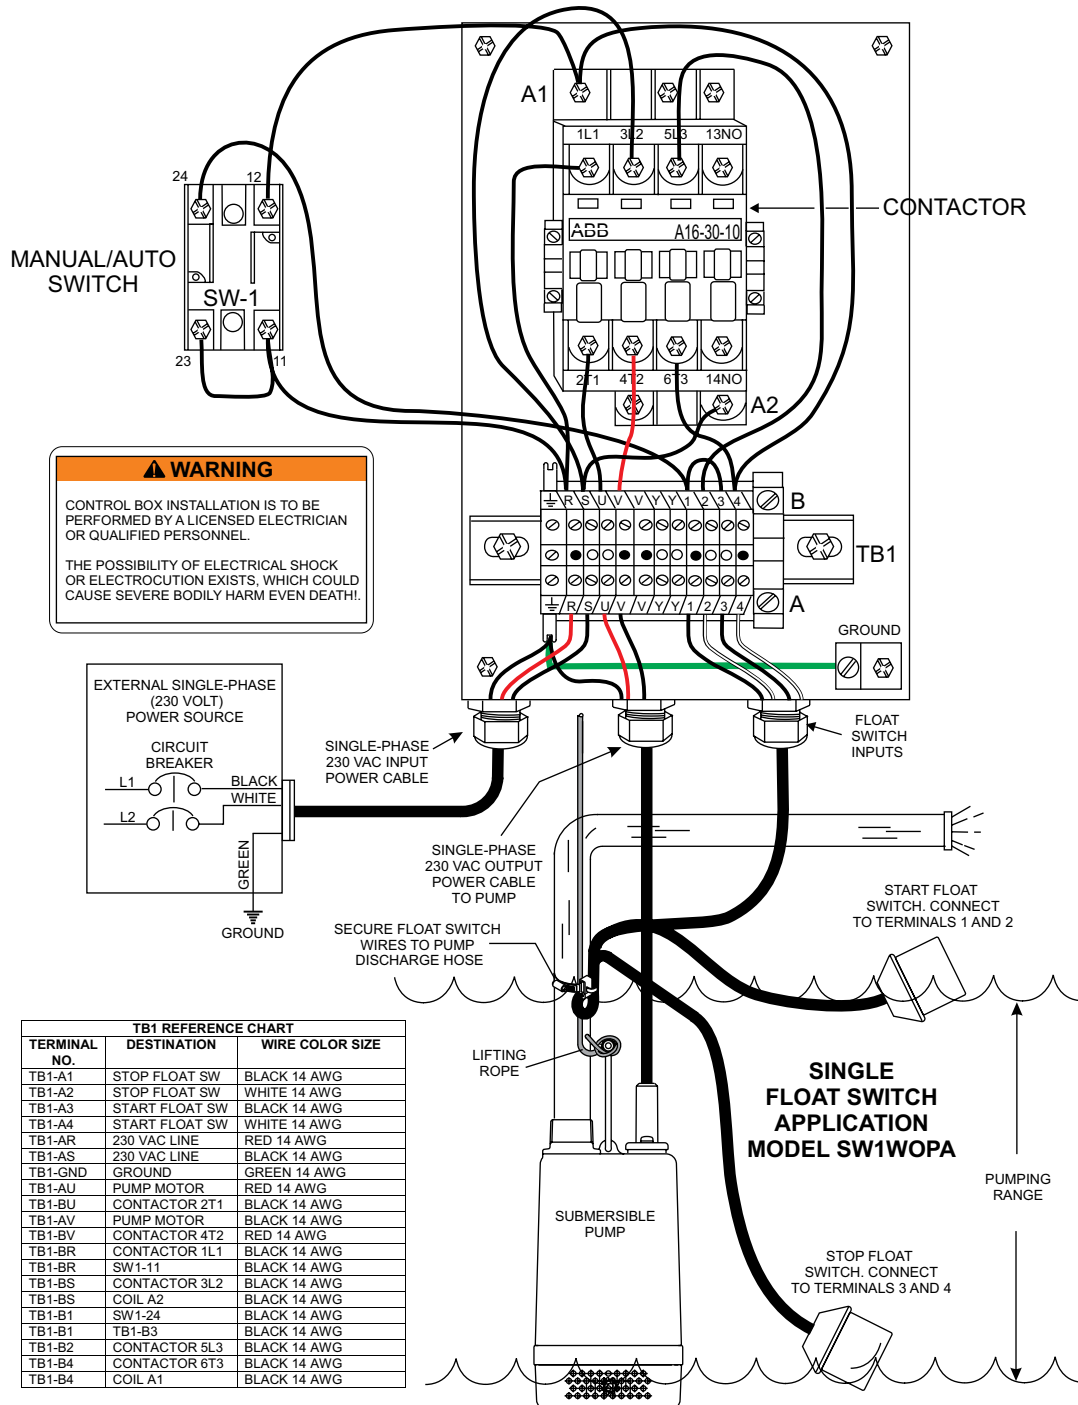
A1

1L1 3L2 5L3 13NO

CONTACTOR

ABB A16-30-10

2T1 4T2 6T3 14NO

A2

24 12

MANUAL/AUTO SWITCH

SW-1

23 11

⚠ WARNING

CONTROL BOX INSTALLATION IS TO BE PERFORMED BY A LICENSED ELECTRICIAN OR QUALIFIED PERSONNEL.

THE POSSIBILITY OF ELECTRICAL SHOCK OR ELECTROCUTION EXISTS, WHICH COULD CAUSE SEVERE BODILY HARM EVEN DEATH!.

R S U V V Y Y 1 2 3 4

B

TB1

R S U V V Y Y 1 2 3 4

A

GROUND

EXTERNAL SINGLE-PHASE (230 VOLT) POWER SOURCE

CIRCUIT BREAKER

L1

L2

BLACK

WHITE

GREEN

GROUND

SINGLE-PHASE 230 VAC INPUT POWER CABLE

FLOAT SWITCH INPUTS

SINGLE-PHASE 230 VAC OUTPUT POWER CABLE TO PUMP

START FLOAT SWITCH. CONNECT TO TERMINALS 1 AND 2

SECURE FLOAT SWITCH WIRES TO PUMP DISCHARGE HOSE

LIFTING ROPE

SINGLE FLOAT SWITCH APPLICATION MODEL SW1WOPA

PUMPING RANGE

SUBMERSIBLE PUMP

STOP FLOAT SWITCH. CONNECT TO TERMINALS 3 AND 4

TB1 REFERENCE CHART

| TERMINAL NO. | DESTINATION | WIRE COLOR SIZE |
|---|---|---|
| TB1-A1 | STOP FLOAT SW | BLACK 14 AWG |
| TB1-A2 | STOP FLOAT SW | WHITE 14 AWG |
| TB1-A3 | START FLOAT SW | BLACK 14 AWG |
| TB1-A4 | START FLOAT SW | WHITE 14 AWG |
| TB1-AR | 230 VAC LINE | RED 14 AWG |
| TB1-AS | 230 VAC LINE | BLACK 14 AWG |
| TB1-GND | GROUND | GREEN 14 AWG |
| TB1-AU | PUMP MOTOR | RED 14 AWG |
| TB1-BU | CONTACTOR 2T1 | BLACK 14 AWG |
| TB1-AV | PUMP MOTOR | BLACK 14 AWG |
| TB1-BV | CONTACTOR 4T2 | RED 14 AWG |
| TB1-BR | CONTACTOR 1L1 | BLACK 14 AWG |
| TB1-BR | SW1-11 | BLACK 14 AWG |
| TB1-BS | CONTACTOR 3L2 | BLACK 14 AWG |
| TB1-BS | COIL A2 | BLACK 14 AWG |
| TB1-B1 | SW1-24 | BLACK 14 AWG |
| TB1-B1 | TB1-B3 | BLACK 14 AWG |
| TB1-B2 | CONTACTOR 5L3 | BLACK 14 AWG |
| TB1-B4 | CONTACTOR 6T3 | BLACK 14 AWG |
| TB1-B4 | COIL A1 | BLACK 14 AWG |